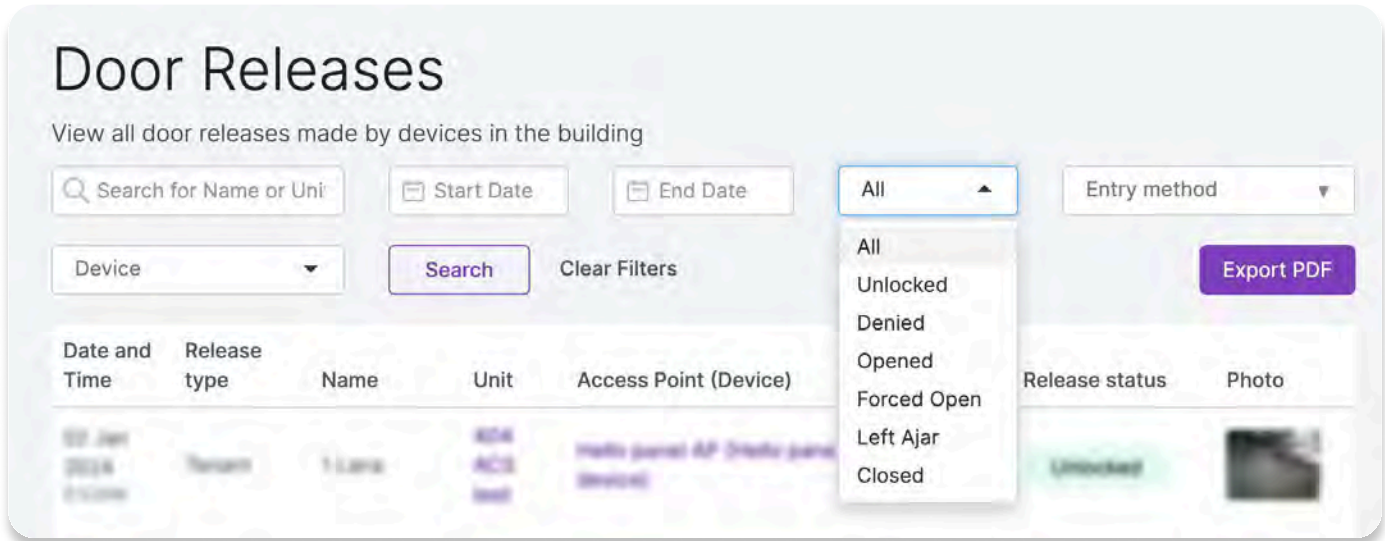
Door Releases

View all door releases made by devices in the building

Search for Name or Uni

Start Date

End Date

All

Entry method

Device

Search

Clear Filters

All
Unlocked
Denied
Opened
Forced Open
Left Ajar
Closed

Export PDF

| Date and Time | Release type | Name | Unit | Access Point (Device) | Release status | Photo |
|---|---|---|---|---|---|---|
| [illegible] | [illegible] | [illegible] | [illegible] | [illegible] | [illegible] | |